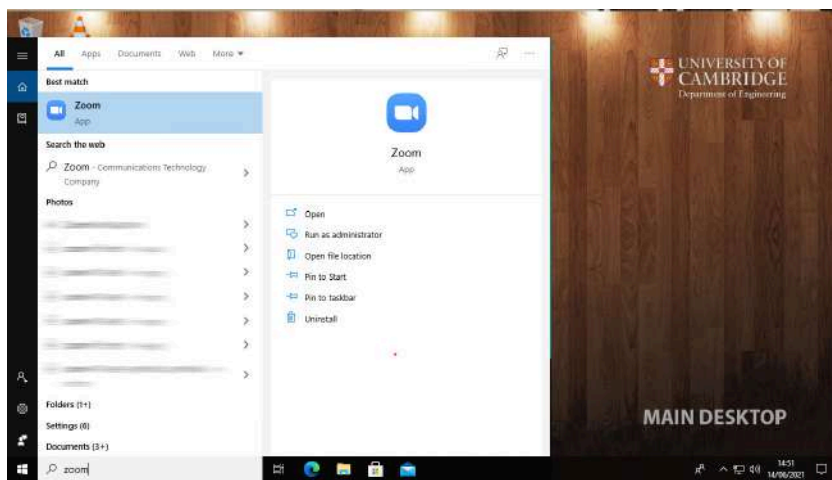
All Apps Documents Web More ▾

Best match

Zoom
App

Search the web

Zoom - Communications Technology Company

Photos

Folders (1+)

Settings (6)

Documents (3+)

zoom

Zoom
App

Open

Run as administrator

Open file location

Pin to Start

Pin to taskbar

Uninstall

UNIVERSITY OF CAMBRIDGE
Department of Engineering

MAIN DESKTOP

14:51
14/06/2021